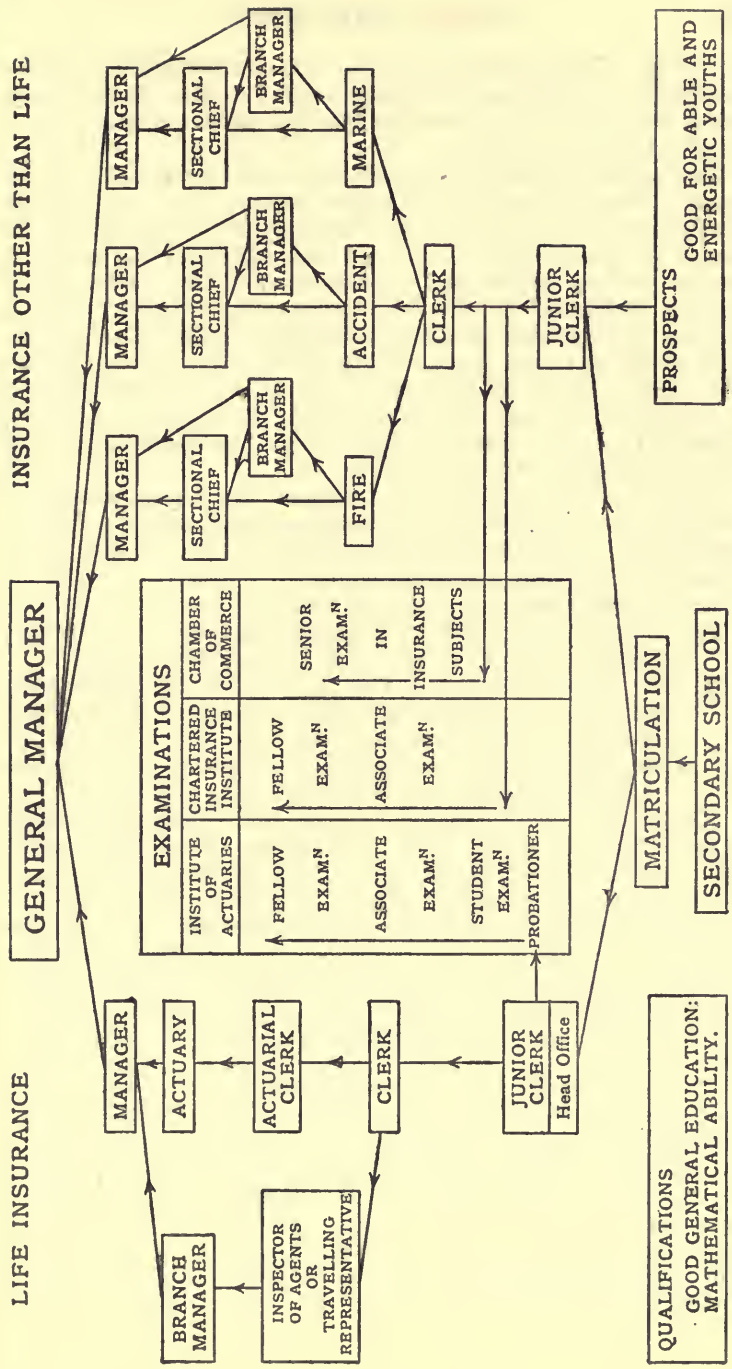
LIFE INSURANCE

GENERAL MANAGER

INSURANCE OTHER THAN LIFE

MANAGER

ACTUARY

ACTUARIAL CLERK

CLERK

JUNIOR CLERK

Head Office

BRANCH MANAGER

INSPECTOR OF AGENTS OR TRAVELLING REPRESENTATIVE

EXAMINATIONS

| INSTITUTE OF ACTUARIES | CHARTERED INSURANCE INSTITUTE | CHAMBER OF COMMERCE |
|---|---|---|
| FELLOW EXAM.$^N$ ASSOCIATE EXAM.$^N$ STUDENT EXAM.$^N$ PROBATIONER | FELLOW EXAM.$^N$ ASSOCIATE EXAM.$^N$ | SENIOR EXAM.$^N$ IN INSURANCE SUBJECTS |

MATRICULATION

SECONDARY SCHOOL

MANAGER

SECTIONAL CHIEF

BRANCH MANAGER

FIRE

MANAGER

SECTIONAL CHIEF

BRANCH MANAGER

ACCIDENT

MANAGER

SECTIONAL CHIEF

BRANCH MANAGER

MARINE

CLERK

JUNIOR CLERK

QUALIFICATIONS
GOOD GENERAL EDUCATION: MATHEMATICAL ABILITY.

PROSPECTS
GOOD FOR ABLE AND ENERGETIC YOUTHS